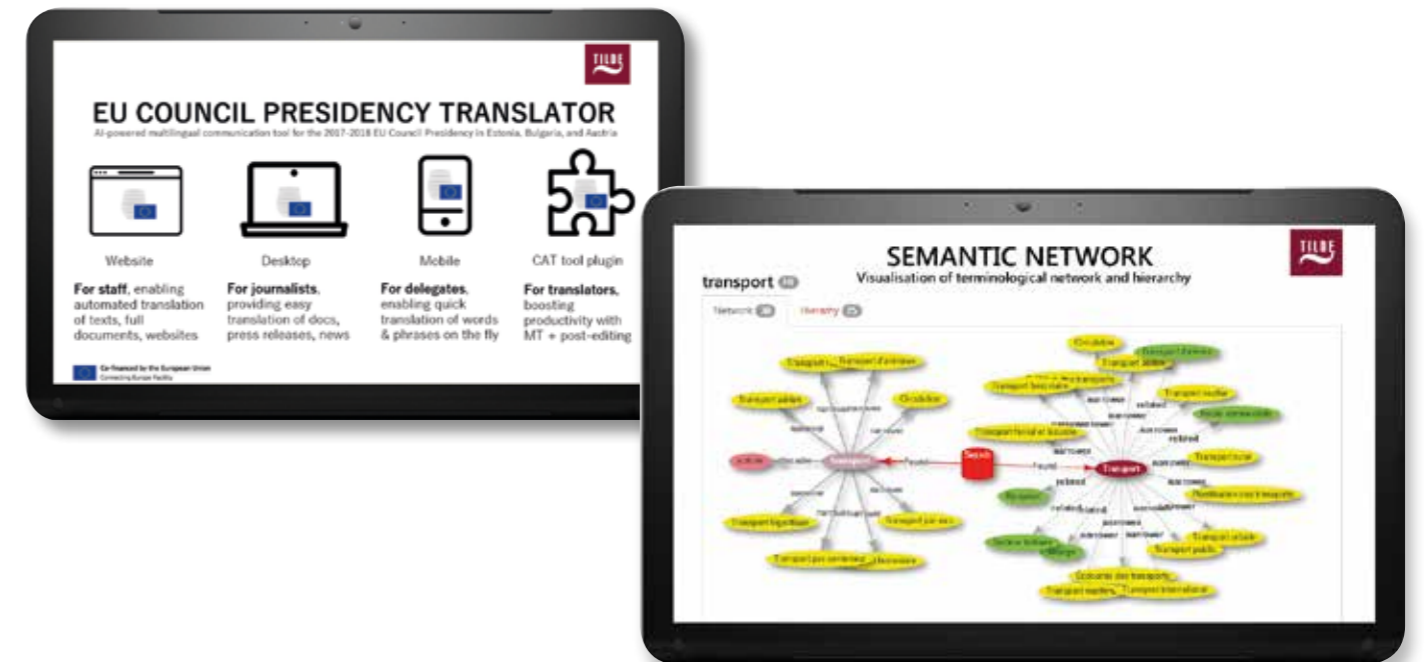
TILDE

EU COUNCIL PRESIDENCY TRANSLATOR

AI-powered multilingual communication tool for the 2017-2018 EU Council Presidency in Estonia, Bulgaria, and Austria

Website

For staff, enabling automated translation of texts, full documents, websites

Desktop

For journalists, providing easy translation of docs, press releases, news

Mobile

For delegates, enabling quick translation of words & phrases on the fly

CAT tool plugin

For translators, boosting productivity with MT + post-editing

Co-financed by the European Union
Connecting Europe Facility

TILDE

SEMANTIC NETWORK

Visualisation of terminological network and hierarchy

transport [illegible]

Network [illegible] Hierarchy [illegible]

Circulation

Transport aérien

Transport

Search

Found

related

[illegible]